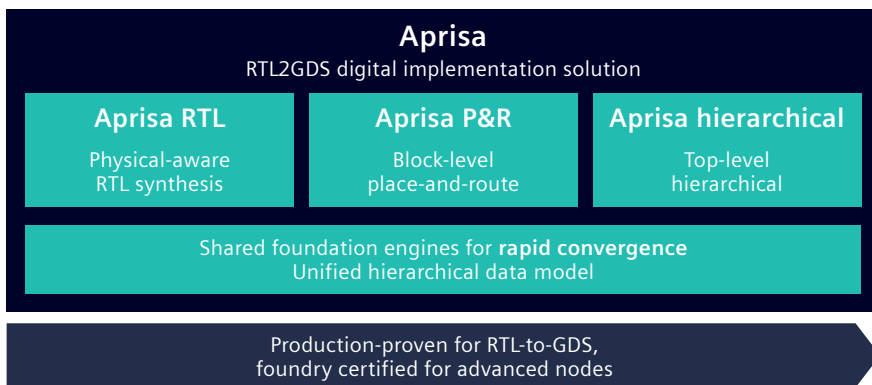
Aprisa
RTL2GDS digital implementation solution

Aprisa RTL
Physical-aware RTL synthesis

Aprisa P&R
Block-level place-and-route

Aprisa hierarchical
Top-level hierarchical

Shared foundation engines for **rapid convergence**
Unified hierarchical data model

Production-proven for RTL-to-GDS, foundry certified for advanced nodes